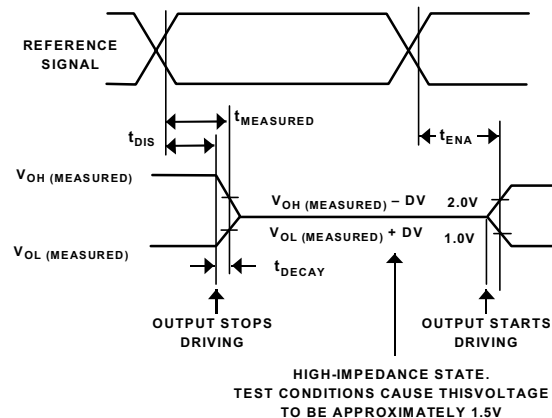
REFERENCE SIGNAL

$t_{MEASURED}$

$t_{DIS}$

$t_{ENA}$

$V_{OH\ (MEASURED)}$

$V_{OH\ (MEASURED)} - DV$

2.0V

$V_{OL\ (MEASURED)}$

$V_{OL\ (MEASURED)} + DV$

1.0V

$t_{DECAY}$

OUTPUT STOPS DRIVING

OUTPUT STARTS DRIVING

HIGH-IMPEDANCE STATE. TEST CONDITIONS CAUSE THISVOLTAGE TO BE APPROXIMATELY 1.5V